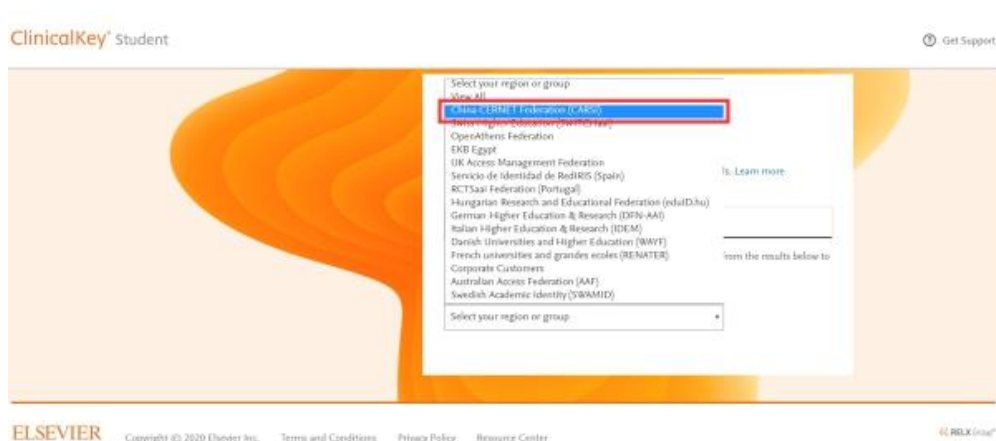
ClinicalKey Student

Get Support

Select your region or group
View All
China CERNET Federation (CARSI)
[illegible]
OpenAthens Federation
EKB Egypt
UK Access Management Federation
Servicio de Identidad de RedIRIS (Spain)
RCTSaai Federation (Portugal)
Hungarian Research and Educational Federation (eduID.hu)
German Higher Education & Research (DFN-AAI)
Italian Higher Education & Research (IDEM)
Danish Universities and Higher Education (WAYF)
French universities and grandes ecoles (RENATER)
Corporate Customers
Australian Access Federation (AAF)
Swedish Academic Identity (SWAMID)

ls. Learn more

from the results below to

Select your region or group

ELSEVIER Copyright © 2020 Elsevier Inc. Terms and Conditions Privacy Policy Resource Center

RELX Group